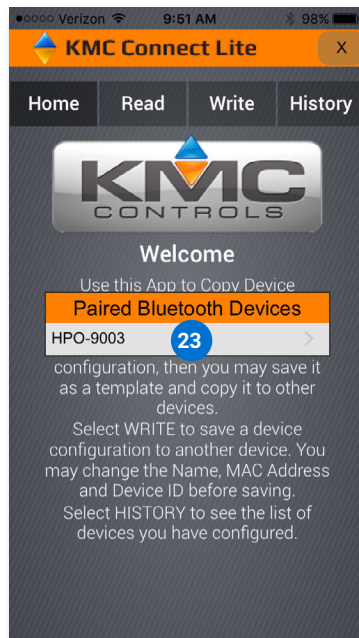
●○○○○ Verizon 9:51 AM 98%

KMC Connect Lite

X

Home

Read

Write

History

KMC CONTROLS

Welcome

Use this App to Copy Device

Paired Bluetooth Devices

HPO-9003

23

configuration, then you may save it as a template and copy it to other devices.

Select WRITE to save a device configuration to another device. You may change the Name, MAC Address and Device ID before saving.

Select HISTORY to see the list of devices you have configured.